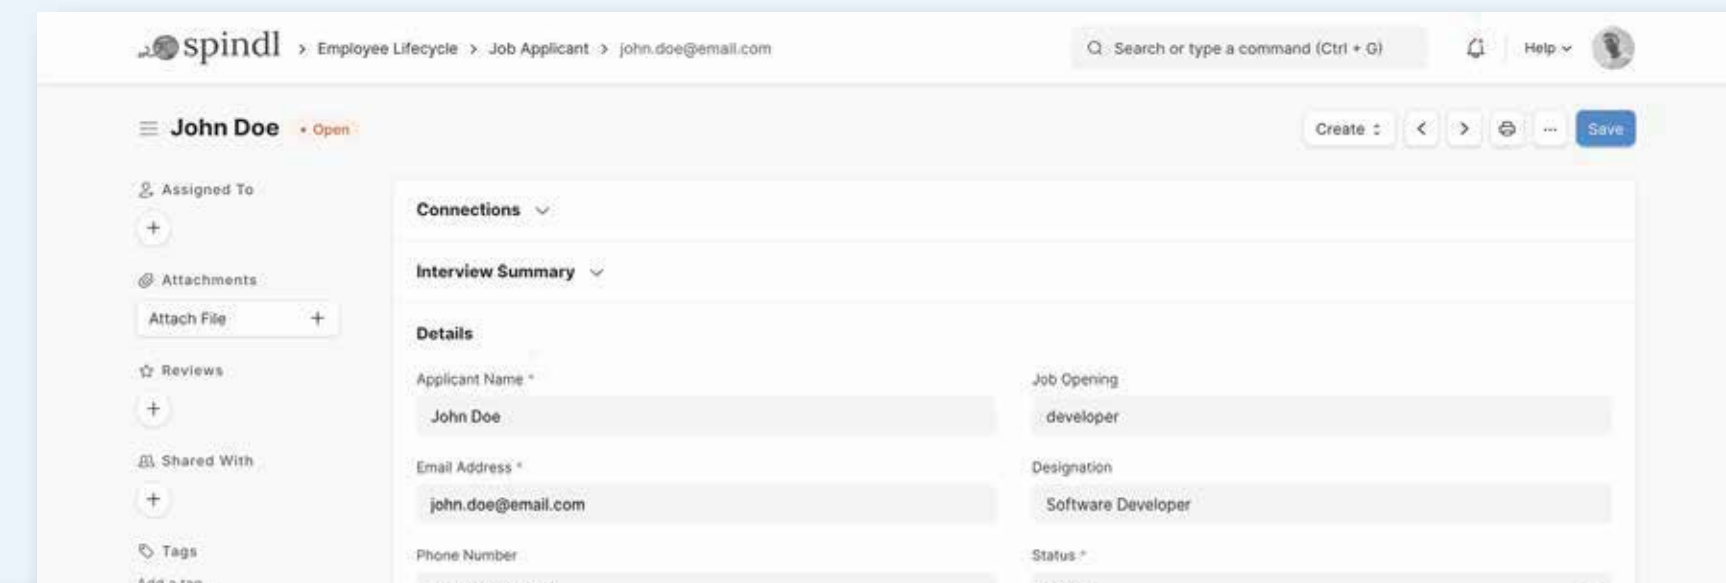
spindl > Employee Lifecycle > Job Applicant > john.doe@email.com

Search or type a command (Ctrl + G)

Help

John Doe • Open

Create

Save

Assigned To

+

Attachments

Attach File +

Reviews

+

Shared With

+

Tags

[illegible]

Connections

Interview Summary

Details

Applicant Name *

John Doe

Email Address *

john.doe@email.com

Phone Number

Job Opening

developer

Designation

Software Developer

Status *